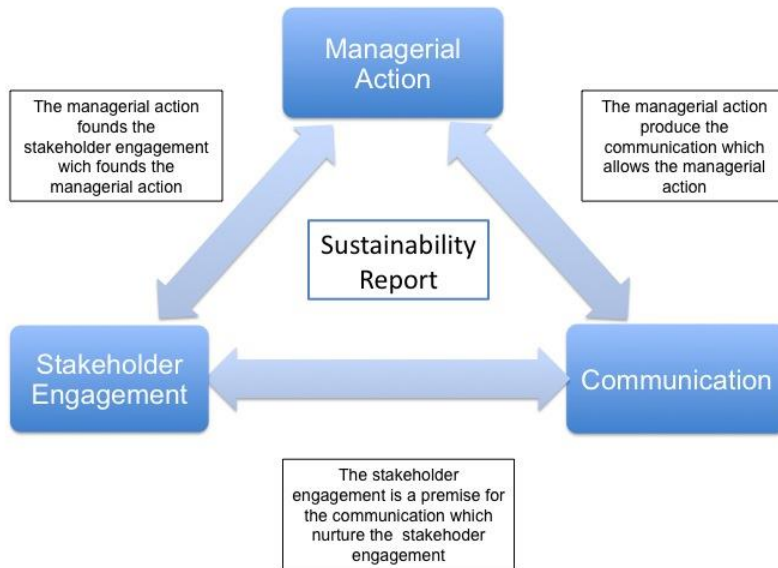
Managerial Action

The managerial action founds the stakeholder engagement wich founds the managerial action

The managerial action produce the communication which allows the managerial action

Sustainability Report

Stakeholder Engagement

Communication

The stakeholder engagement is a premise for the communication which nurture the stakehoder engagement